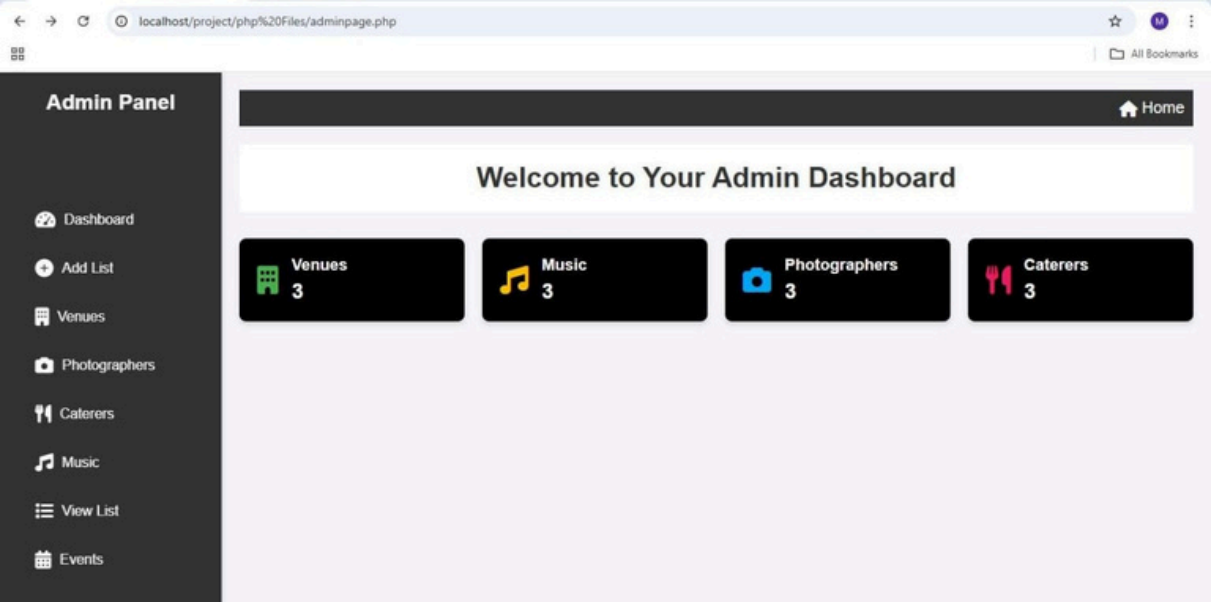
localhost/project/php%20Files/adminpage.php

M

All Bookmarks

Admin Panel

Dashboard

Add List

Venues

Photographers

Caterers

Music

View List

Events

Home

Welcome to Your Admin Dashboard

Venues
3

Music
3

Photographers
3

Caterers
3